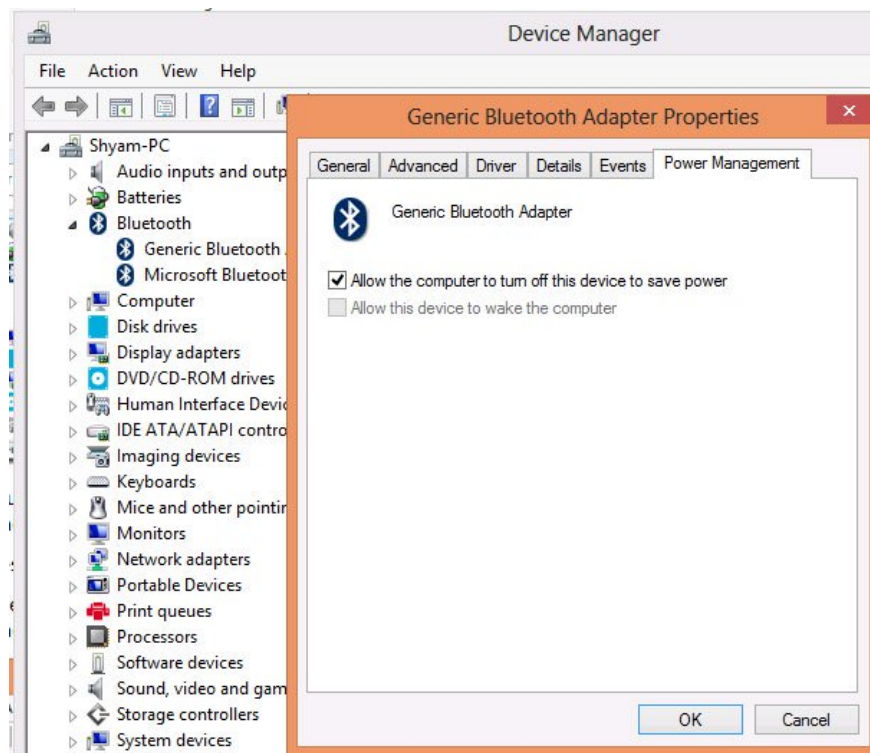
Device Manager

File Action View Help

Shyam-PC
Audio inputs and outp
Batteries
Bluetooth
Generic Bluetooth
Microsoft Bluetoot
Computer
Disk drives
Display adapters
DVD/CD-ROM drives
Human Interface Devic
IDE ATA/ATAPI contro
Imaging devices
Keyboards
Mice and other pointir
Monitors
Network adapters
Portable Devices
Print queues
Processors
Software devices
Sound, video and gam
Storage controllers
System devices

Generic Bluetooth Adapter Properties

General | Advanced | Driver | Details | Events | Power Management

Generic Bluetooth Adapter

Allow the computer to turn off this device to save power
Allow this device to wake the computer

OK | Cancel